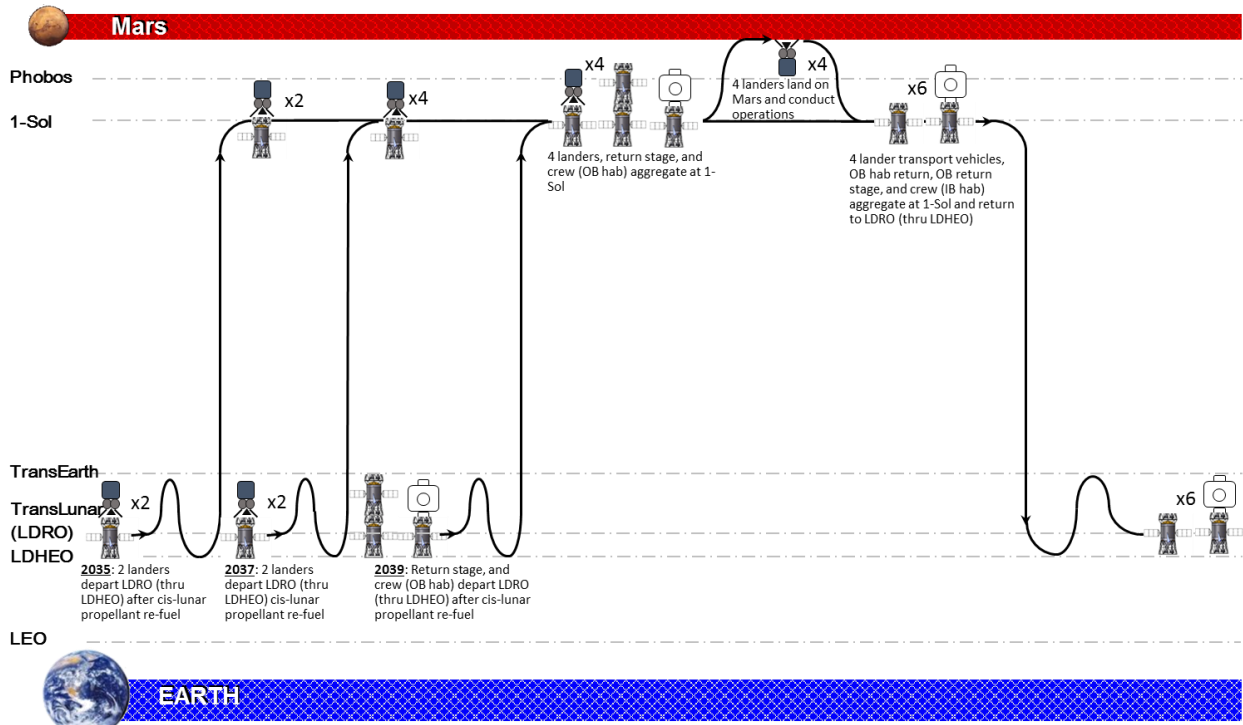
Mars

Phobos

1-Sol

x2

x4

x4

4 landers, return stage, and crew (OB hab) aggregate at 1-Sol

x4

4 landers land on Mars and conduct operations

x6

4 lander transport vehicles, OB hab return, OB return stage, and crew (IB hab) aggregate at 1-Sol and return to LDRO (thru LDHEO)

TransEarth

TransLunar (LDRO)

LDHEO

x2

x2

x6

2035: 2 landers depart LDRO (thru LDHEO) after cis-lunar propellant re-fuel

2037: 2 landers depart LDRO (thru LDHEO) cis-lunar propellant re-fuel

2039: Return stage, and crew (OB hab) depart LDRO (thru LDHEO) after cis-lunar propellant re-fuel

LEO

EARTH